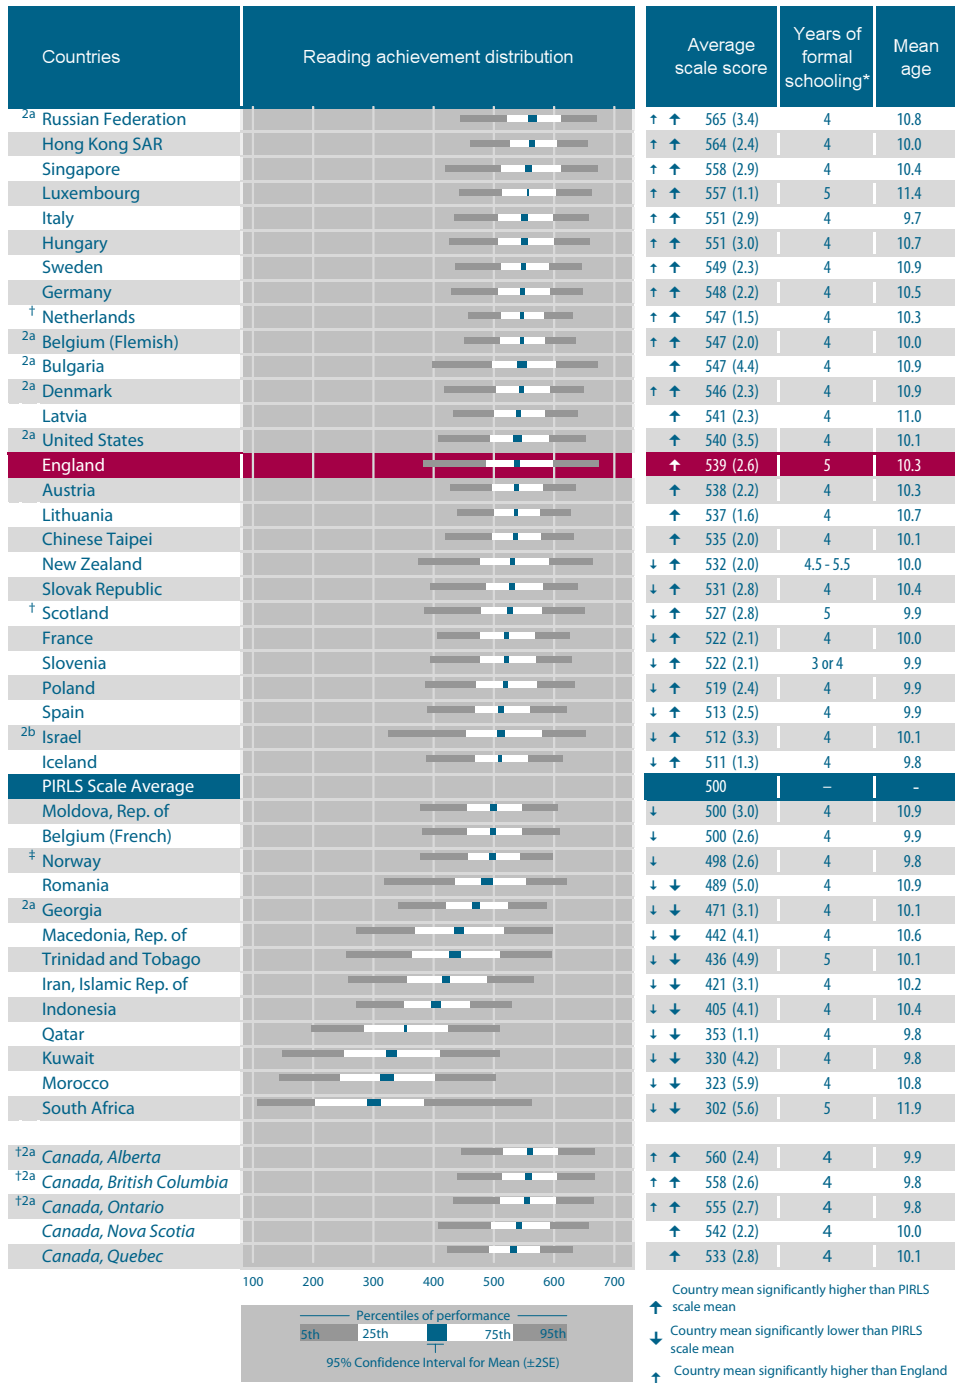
| Countries | Reading achievement distribution | | Average scale score | Years of formal schooling* | Mean age |
|---|---|---|---|---|---|
| 2a Russian Federation | | ↑ ↑ | 565 (3.4) | 4 | 10.8 |
| Hong Kong SAR | | ↑ ↑ | 564 (2.4) | 4 | 10.0 |
| Singapore | | ↑ ↑ | 558 (2.9) | 4 | 10.4 |
| Luxembourg | | ↑ ↑ | 557 (1.1) | 5 | 11.4 |
| Italy | | ↑ ↑ | 551 (2.9) | 4 | 9.7 |
| Hungary | | ↑ ↑ | 551 (3.0) | 4 | 10.7 |
| Sweden | | ↑ ↑ | 549 (2.3) | 4 | 10.9 |
| Germany | | ↑ ↑ | 548 (2.2) | 4 | 10.5 |
| † Netherlands | | ↑ ↑ | 547 (1.5) | 4 | 10.3 |
| 2a Belgium (Flemish) | | ↑ ↑ | 547 (2.0) | 4 | 10.0 |
| 2a Bulgaria | | ↑ | 547 (4.4) | 4 | 10.9 |
| 2a Denmark | | ↑ ↑ | 546 (2.3) | 4 | 10.9 |
| Latvia | | ↑ | 541 (2.3) | 4 | 11.0 |
| 2a United States | | ↑ | 540 (3.5) | 4 | 10.1 |
| England | | ↑ | 539 (2.6) | 5 | 10.3 |
| Austria | | ↑ | 538 (2.2) | 4 | 10.3 |
| Lithuania | | ↑ | 537 (1.6) | 4 | 10.7 |
| Chinese Taipei | | ↑ | 535 (2.0) | 4 | 10.1 |
| New Zealand | | ↓ ↑ | 532 (2.0) | 4.5 - 5.5 | 10.0 |
| Slovak Republic | | ↓ ↑ | 531 (2.8) | 4 | 10.4 |
| † Scotland | | ↓ ↑ | 527 (2.8) | 5 | 9.9 |
| France | | ↓ ↑ | 522 (2.1) | 4 | 10.0 |
| Slovenia | | ↓ ↑ | 522 (2.1) | 3 or 4 | 9.9 |
| Poland | | ↓ ↑ | 519 (2.4) | 4 | 9.9 |
| Spain | | ↓ ↑ | 513 (2.5) | 4 | 9.9 |
| 2b Israel | | ↓ ↑ | 512 (3.3) | 4 | 10.1 |
| Iceland | | ↓ ↑ | 511 (1.3) | 4 | 9.8 |
| PIRLS Scale Average | | | 500 | – | - |
| Moldova, Rep. of | | ↓ | 500 (3.0) | 4 | 10.9 |
| Belgium (French) | | ↓ | 500 (2.6) | 4 | 9.9 |
| ‡ Norway | | ↓ | 498 (2.6) | 4 | 9.8 |
| Romania | | ↓ ↓ | 489 (5.0) | 4 | 10.9 |
| 2a Georgia | | ↓ ↓ | 471 (3.1) | 4 | 10.1 |
| Macedonia, Rep. of | | ↓ ↓ | 442 (4.1) | 4 | 10.6 |
| Trinidad and Tobago | | ↓ ↓ | 436 (4.9) | 5 | 10.1 |
| Iran, Islamic Rep. of | | ↓ ↓ | 421 (3.1) | 4 | 10.2 |
| Indonesia | | ↓ ↓ | 405 (4.1) | 4 | 10.4 |
| Qatar | | ↓ ↓ | 353 (1.1) | 4 | 9.8 |
| Kuwait | | ↓ ↓ | 330 (4.2) | 4 | 9.8 |
| Morocco | | ↓ ↓ | 323 (5.9) | 4 | 10.8 |
| South Africa | | ↓ ↓ | 302 (5.6) | 5 | 11.9 |
| †2a Canada, Alberta | | ↑ ↑ | 560 (2.4) | 4 | 9.9 |
| †2a Canada, British Columbia | | ↑ ↑ | 558 (2.6) | 4 | 9.8 |
| †2a Canada, Ontario | | ↑ ↑ | 555 (2.7) | 4 | 9.8 |
| Canada, Nova Scotia | | ↑ | 542 (2.2) | 4 | 10.0 |
| Canada, Quebec | | ↑ | 533 (2.8) | 4 | 10.1 |

100 200 300 400 500 600 700

Percentiles of performance
5th 25th 75th 95th
95% Confidence Interval for Mean (±2SE)

↑ Country mean significantly higher than PIRLS scale mean
↓ Country mean significantly lower than PIRLS scale mean
↑ Country mean significantly higher than England